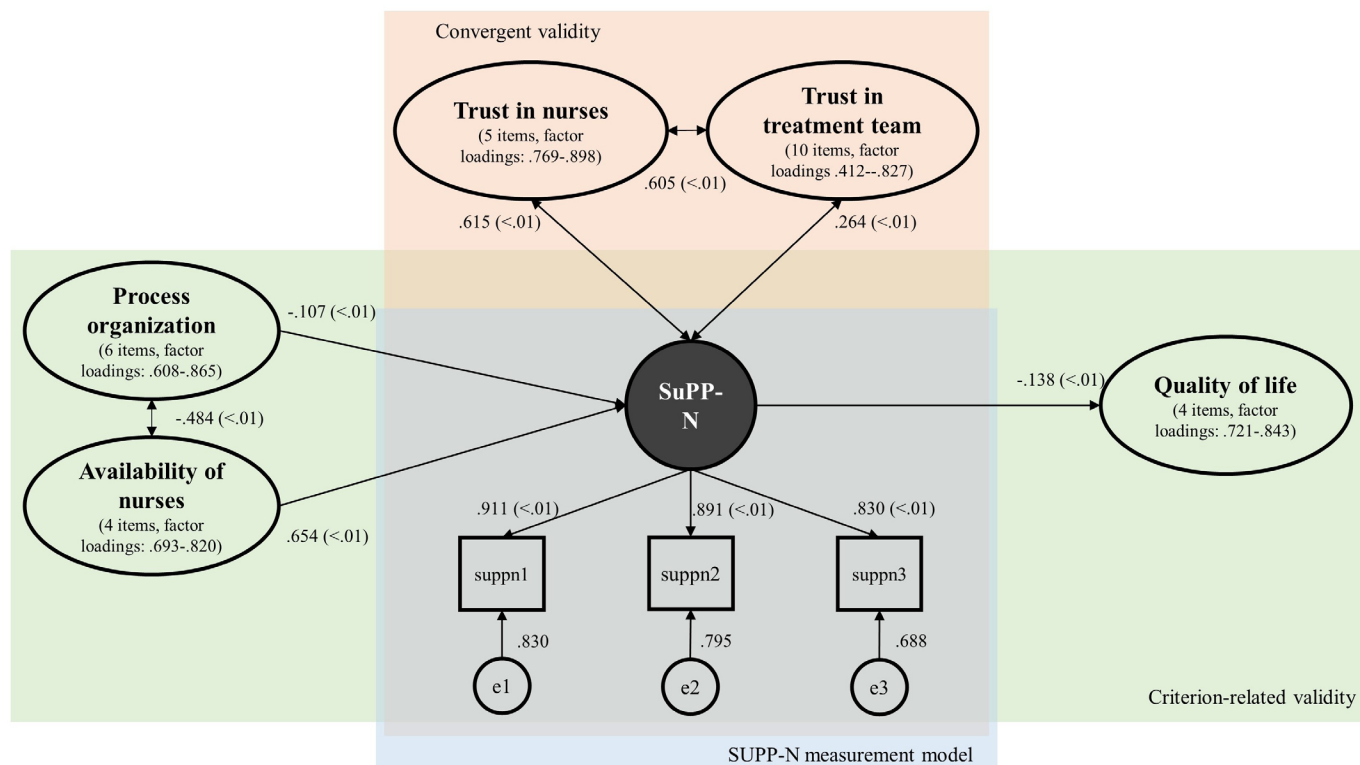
Convergent validity

Trust in nurses
(5 items, factor loadings: .769-.898)

Trust in treatment team
(10 items, factor loadings .412--.827)

.605 (<.01)

.615 (<.01)

.264 (<.01)

Process organization
(6 items, factor loadings: .608-.865)

-.107 (<.01)

-.484 (<.01)

Availability of nurses
(4 items, factor loadings: .693-.820)

.654 (<.01)

SuPP-N

-.138 (<.01)

Quality of life
(4 items, factor loadings: .721-.843)

.911 (<.01)

.891 (<.01)

.830 (<.01)

suppn1

suppn2

suppn3

.830

.795

.688

e1

e2

e3

Criterion-related validity

SUPP-N measurement model